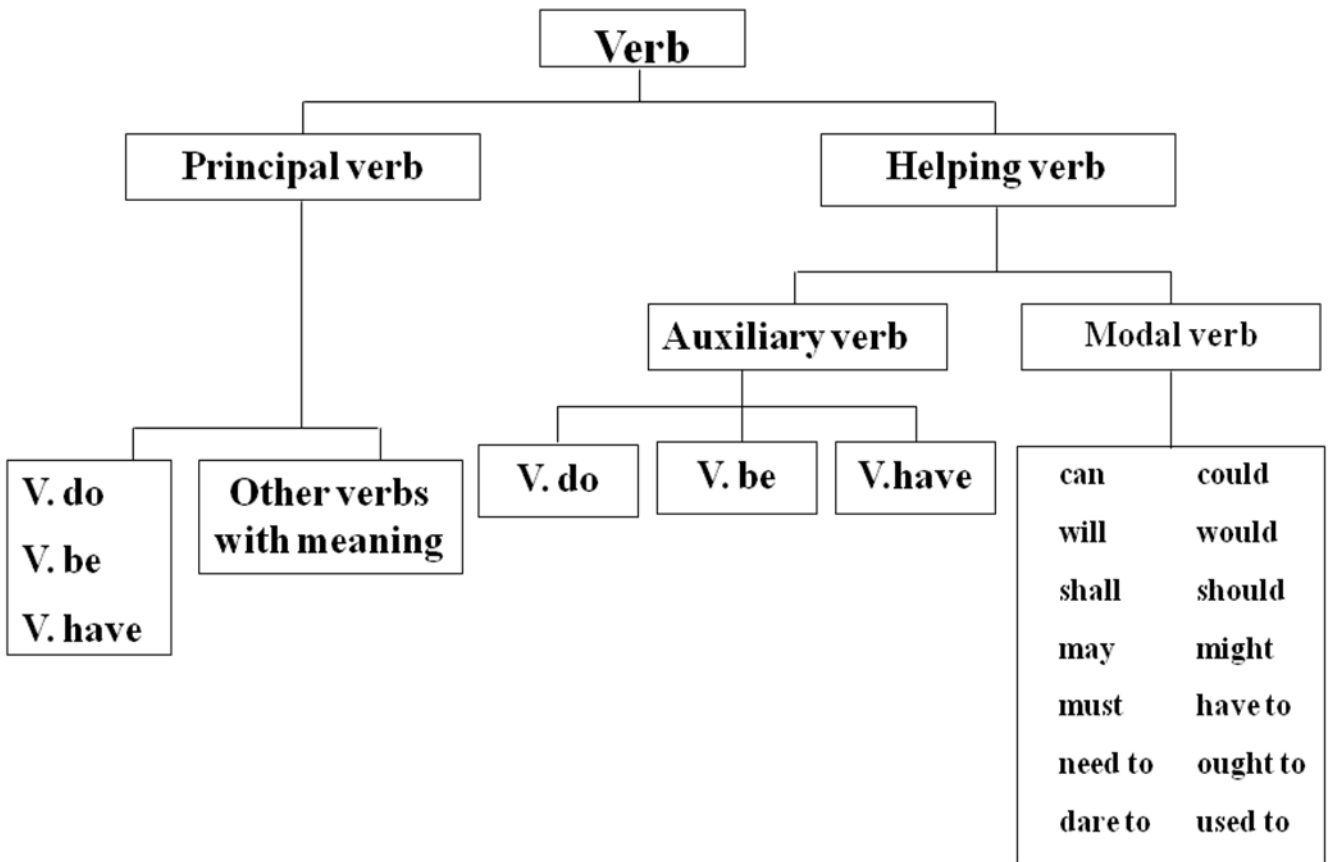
Verb

Principal verb

Helping verb

Auxiliary verb

Modal verb

V. do
V. be
V. have

Other verbs with meaning

V. do

V. be

V.have

can could
will would
shall should
may might
must have to
need to ought to
dare to used to